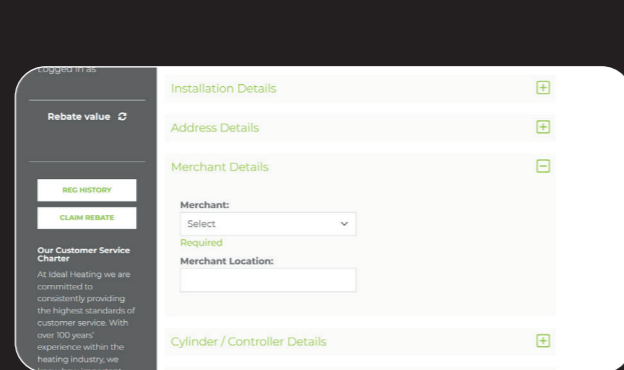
Logged in as

Rebate value

REG HISTORY

CLAIM REBATE

Our Customer Service Charter

At Ideal Heating we are committed to consistently providing the highest standards of customer service. With over 100 years' experience within the heating industry, we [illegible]

Installation Details

Address Details

Merchant Details

Merchant:

Select

Required

Merchant Location:

Cylinder / Controller Details